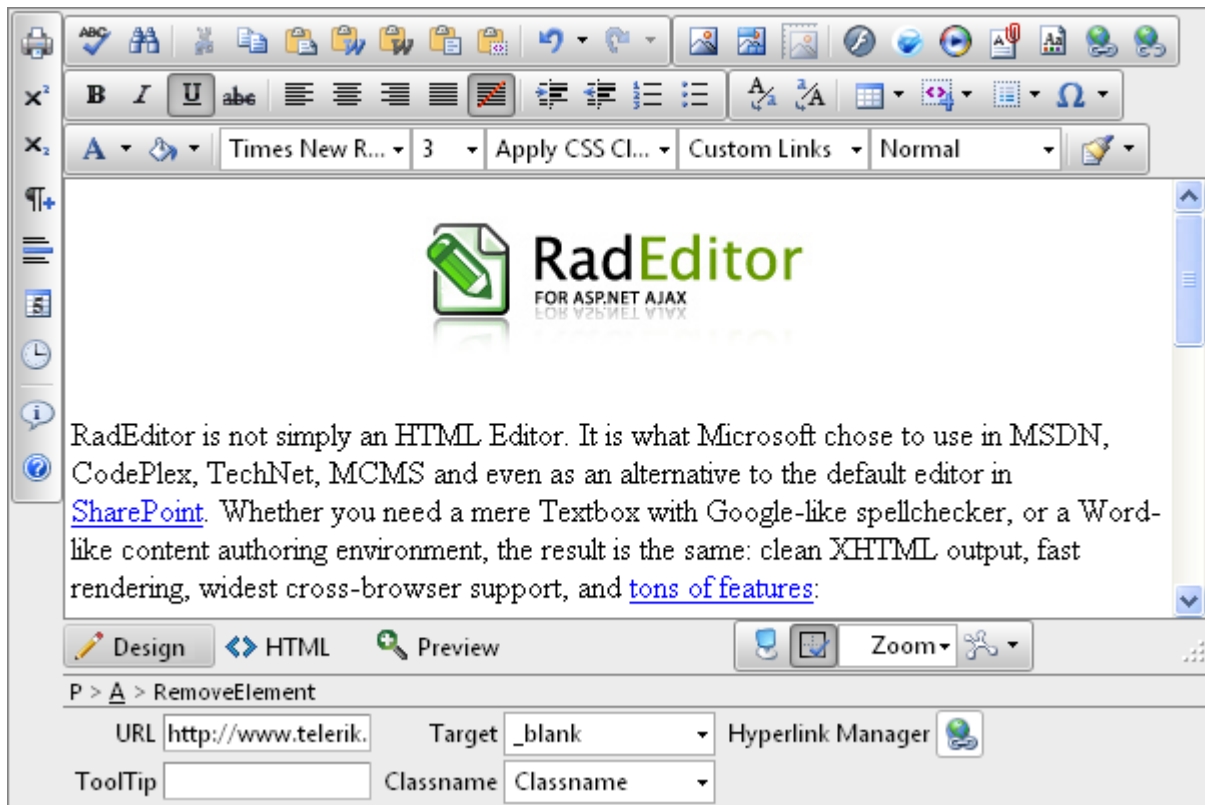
B I U abc

Times New R... 3 Apply CSS Cl... Custom Links Normal

RadEditor
FOR ASP.NET AJAX

RadEditor is not simply an HTML Editor. It is what Microsoft chose to use in MSDN, CodePlex, TechNet, MCMS and even as an alternative to the default editor in SharePoint. Whether you need a mere Textbox with Google-like spellchecker, or a Word-like content authoring environment, the result is the same: clean XHTML output, fast rendering, widest cross-browser support, and tons of features:

Design HTML Preview Zoom

P > A > RemoveElement

URL http://www.telerik. Target _blank Hyperlink Manager

ToolTip Classname Classname